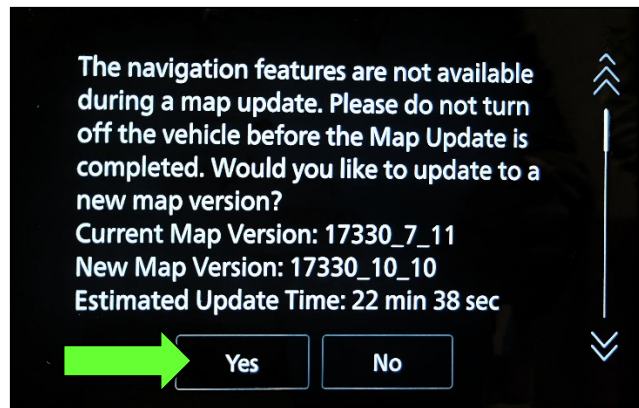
The navigation features are not available during a map update. Please do not turn off the vehicle before the Map Update is completed. Would you like to update to a new map version?
Current Map Version: 17330_7_11
New Map Version: 17330_10_10
Estimated Update Time: 22 min 38 sec

Yes
No